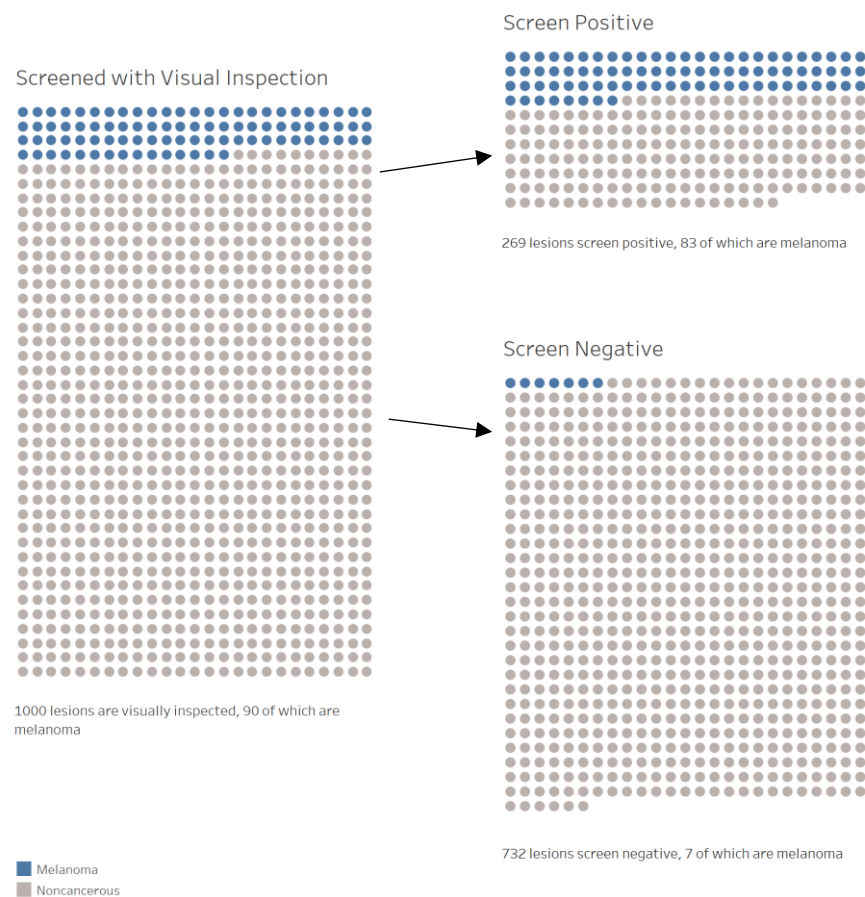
Screened with Visual Inspection

1000 lesions are visually inspected, 90 of which are melanoma

Screen Positive

269 lesions screen positive, 83 of which are melanoma

Screen Negative

732 lesions screen negative, 7 of which are melanoma

Melanoma
Noncancerous